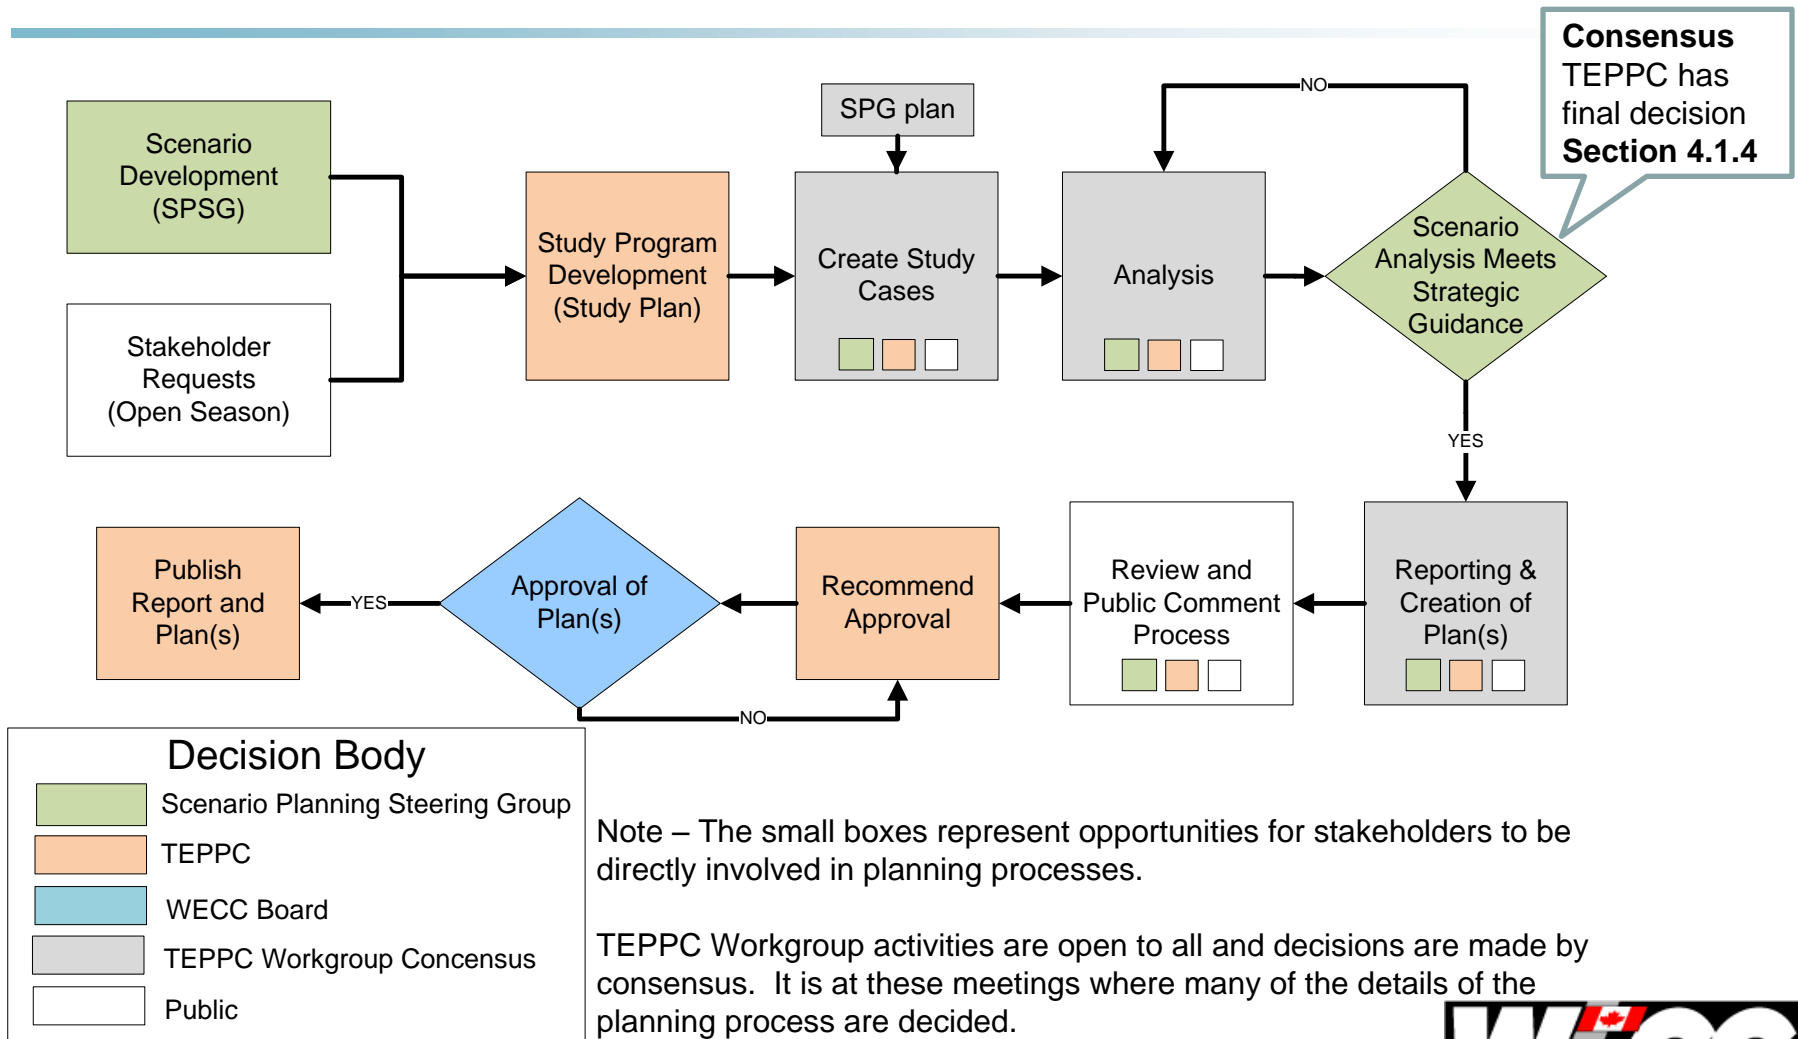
**Consensus**
TEPPC has final decision
**Section 4.1.4**

Scenario Development (SPSG)

Stakeholder Requests (Open Season)

Study Program Development (Study Plan)

SPG plan

Create Study Cases

Analysis

NO

Scenario Analysis Meets Strategic Guidance

YES

Reporting & Creation of Plan(s)

Review and Public Comment Process

Recommend Approval

Approval of Plan(s)

NO

YES

Publish Report and Plan(s)

Decision Body

Scenario Planning Steering Group

TEPPC

WECC Board

TEPPC Workgroup Concensus

Public

Note – The small boxes represent opportunities for stakeholders to be directly involved in planning processes.

TEPPC Workgroup activities are open to all and decisions are made by consensus. It is at these meetings where many of the details of the planning process are decided.